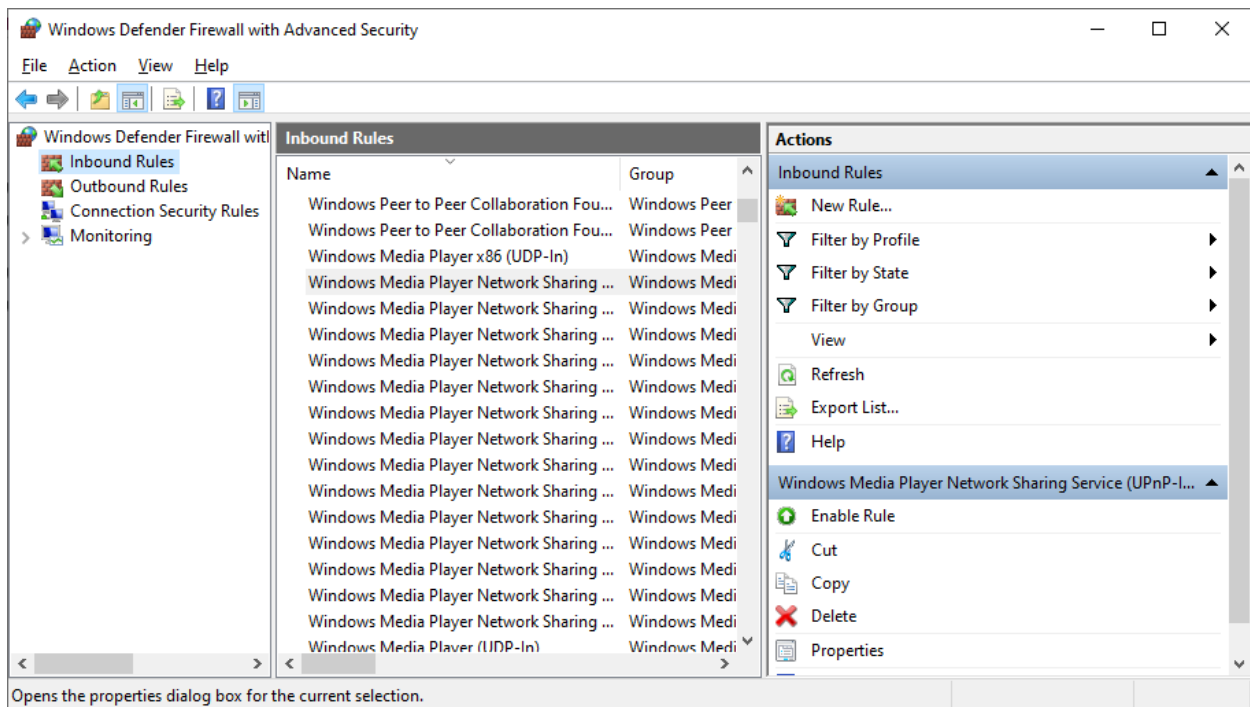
Windows Defender Firewall with Advanced Security

File Action View Help

Windows Defender Firewall witl
Inbound Rules
Outbound Rules
Connection Security Rules
Monitoring

Inbound Rules

| Name | Group |
|---|---|
| Windows Peer to Peer Collaboration Fou... | Windows Peer |
| Windows Peer to Peer Collaboration Fou... | Windows Peer |
| Windows Media Player x86 (UDP-In) | Windows Medi |
| Windows Media Player Network Sharing ... | Windows Medi |
| Windows Media Player Network Sharing ... | Windows Medi |
| Windows Media Player Network Sharing ... | Windows Medi |
| Windows Media Player Network Sharing ... | Windows Medi |
| Windows Media Player Network Sharing ... | Windows Medi |
| Windows Media Player Network Sharing ... | Windows Medi |
| Windows Media Player Network Sharing ... | Windows Medi |
| Windows Media Player Network Sharing ... | Windows Medi |
| Windows Media Player Network Sharing ... | Windows Medi |
| Windows Media Player Network Sharing ... | Windows Medi |
| Windows Media Player Network Sharing ... | Windows Medi |
| Windows Media Player Network Sharing ... | Windows Medi |
| Windows Media Player Network Sharing ... | Windows Medi |
| Windows Media Player Network Sharing ... | Windows Medi |
| Windows Media Player (UDP-In) | Windows Medi |

Actions
Inbound Rules
New Rule...
Filter by Profile
Filter by State
Filter by Group
View
Refresh
Export List...
Help
Windows Media Player Network Sharing Service (UPnP-I...
Enable Rule
Cut
Copy
Delete
Properties

Opens the properties dialog box for the current selection.